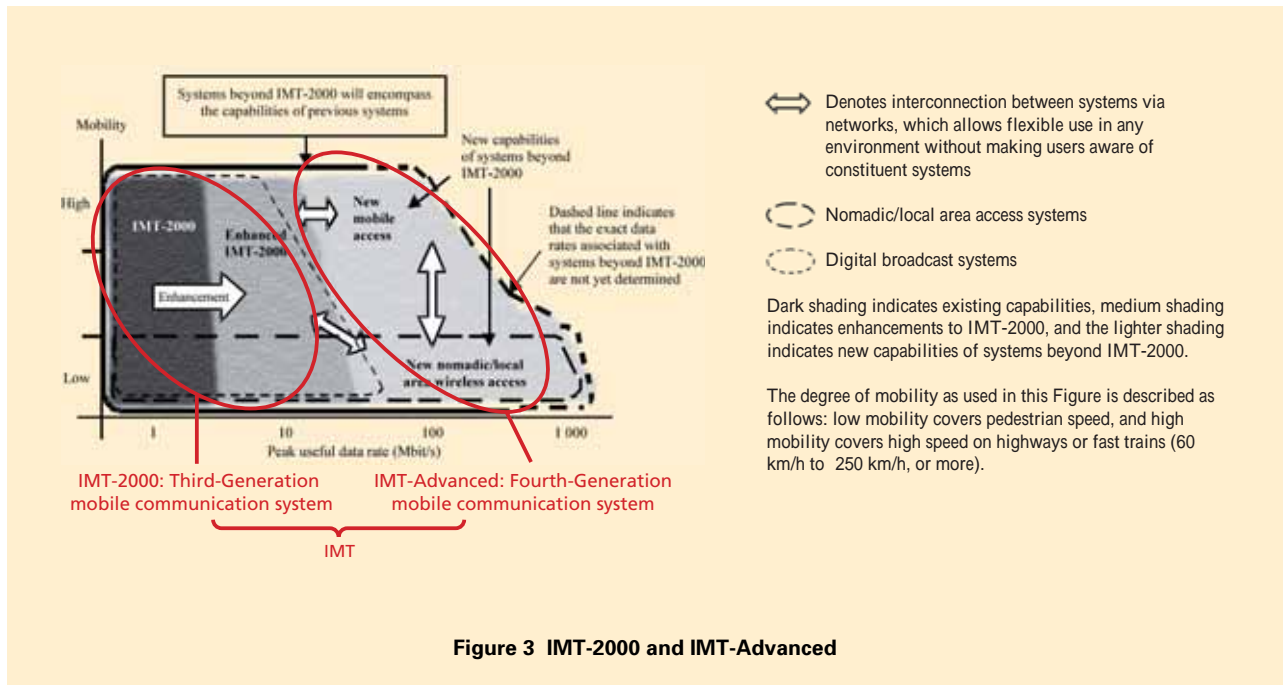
Systems beyond IMT-2000 will encompass the capabilities of previous systems

Mobility

New capabilities of systems beyond IMT-2000

High

IMT-2000

Enhanced IMT-2000

New mobile access

Dashed line indicates that the exact data rates associated with systems beyond IMT-2000 are not yet determined

Enhancement

New nomadic/local area wireless access

Low

1

10

100

1 000

Peak useful data rate (Mbit/s)

IMT-2000: Third-Generation mobile communication system

IMT-Advanced: Fourth-Generation mobile communication system

IMT

Denotes interconnection between systems via networks, which allows flexible use in any environment without making users aware of constituent systems

Nomadic/local area access systems

Digital broadcast systems

Dark shading indicates existing capabilities, medium shading indicates enhancements to IMT-2000, and the lighter shading indicates new capabilities of systems beyond IMT-2000.

The degree of mobility as used in this Figure is described as follows: low mobility covers pedestrian speed, and high mobility covers high speed on highways or fast trains (60 km/h to 250 km/h, or more).

Figure 3 IMT-2000 and IMT-Advanced